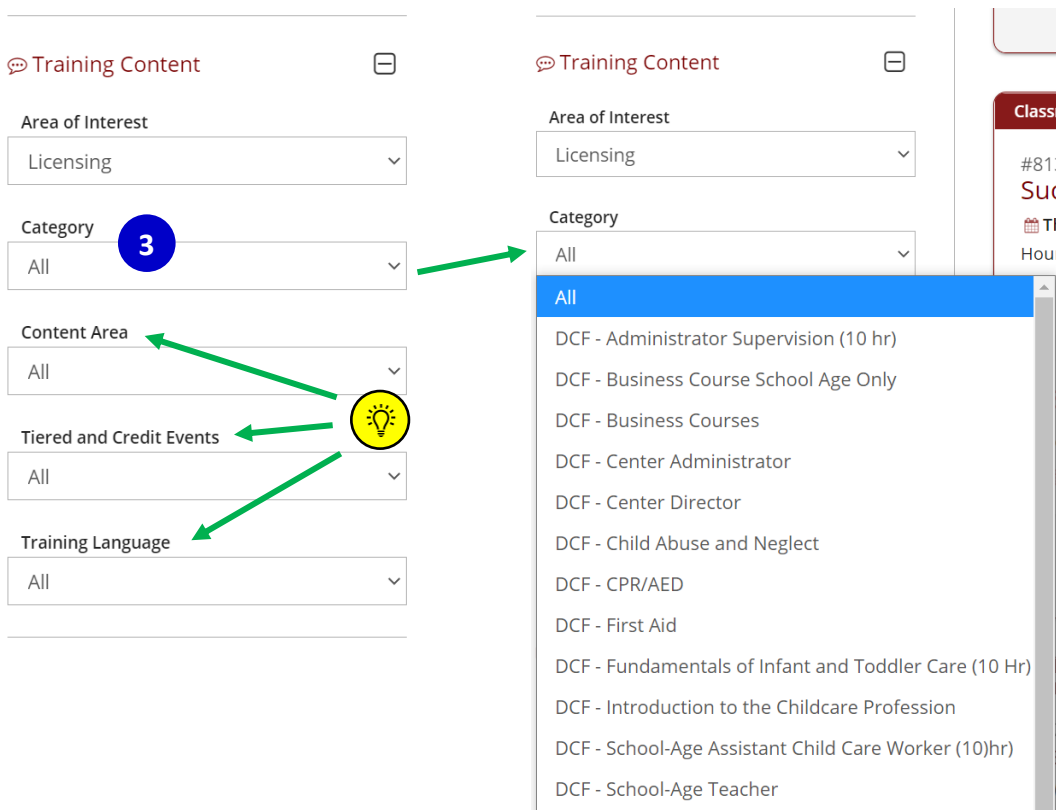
Training Content

Area of Interest

Licensing

Category

3

All

Content Area

All

Tiered and Credit Events

All

Training Language

All

Training Content

Area of Interest

Licensing

Category

All

All

DCF - Administrator Supervision (10 hr)

DCF - Business Course School Age Only

DCF - Business Courses

DCF - Center Administrator

DCF - Center Director

DCF - Child Abuse and Neglect

DCF - CPR/AED

DCF - First Aid

DCF - Fundamentals of Infant and Toddler Care (10 Hr)

DCF - Introduction to the Childcare Profession

DCF - School-Age Assistant Child Care Worker (10)hr)

DCF - School-Age Teacher

Class

#81

Suc

Th

Hou